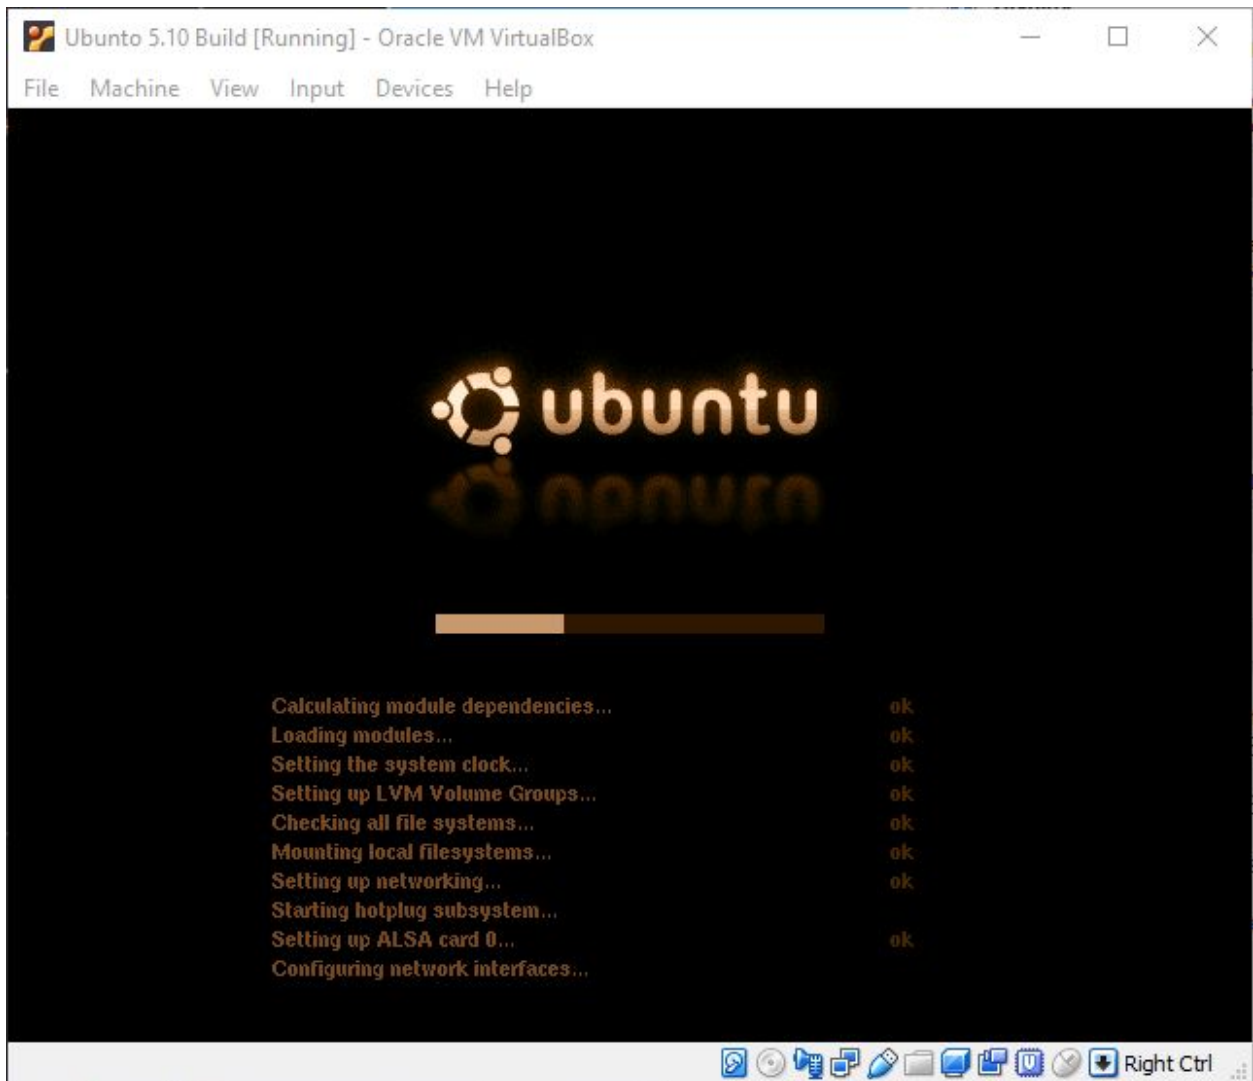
Ubunto 5.10 Build [Running] - Oracle VM VirtualBox

File Machine View Input Devices Help

ubuntu

Calculating module dependencies... ok
Loading modules... ok
Setting the system clock... ok
Setting up LVM Volume Groups... ok
Checking all file systems... ok
Mounting local filesystems... ok
Setting up networking... ok
Starting hotplug subsystem...
Setting up ALSA card 0... ok
Configuring network interfaces...

Right Ctrl